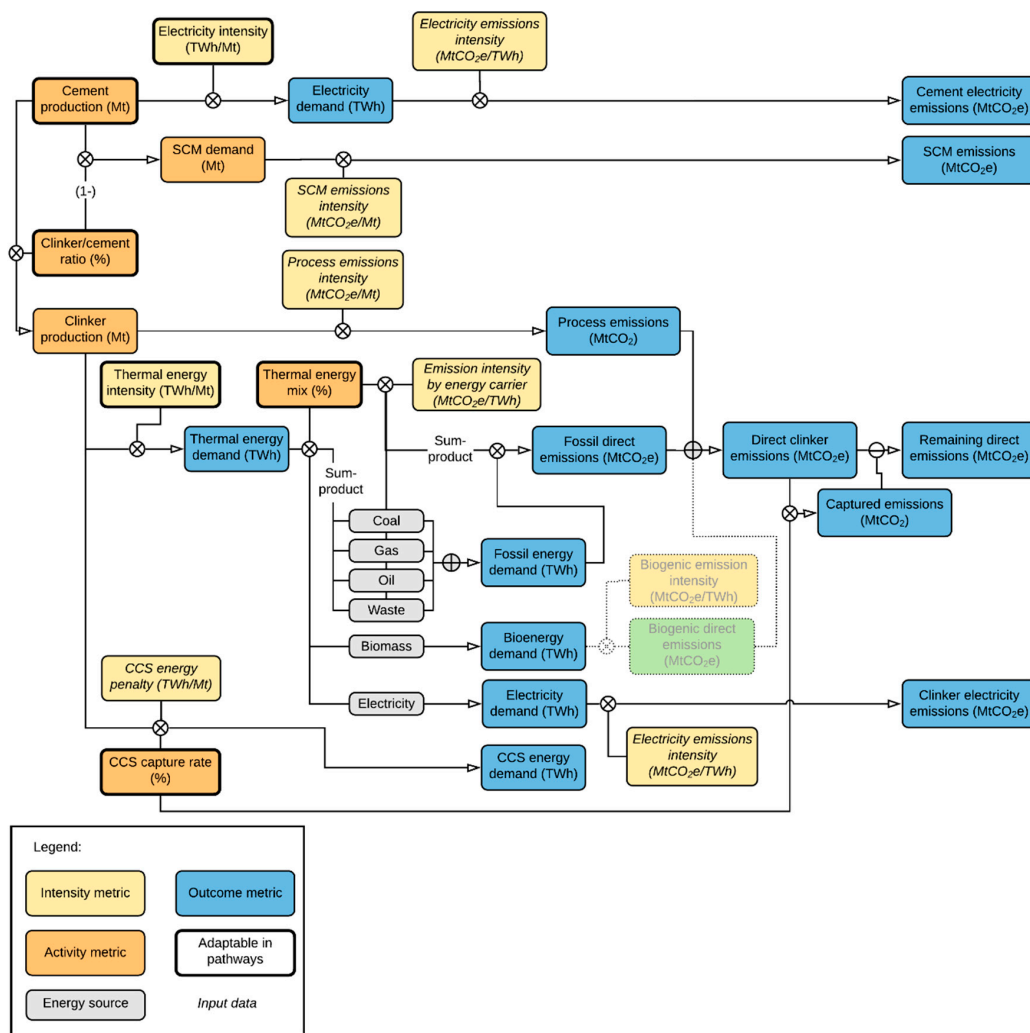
Electricity intensity (TWh/Mt)

Electricity emissions intensity (MtCO$_2$e/TWh)

Cement production (Mt)

Electricity demand (TWh)

Cement electricity emissions (MtCO$_2$e)

SCM demand (Mt)

SCM emissions (MtCO$_2$e)

(1-)

SCM emissions intensity (MtCO$_2$e/Mt)

Clinker/cement ratio (%)

Process emissions intensity (MtCO$_2$e/Mt)

Clinker production (Mt)

Process emissions (MtCO$_2$)

Thermal energy intensity (TWh/Mt)

Thermal energy mix (%)

Emission intensity by energy carrier (MtCO$_2$e/TWh)

Thermal energy demand (TWh)

Sum-product

Fossil direct emissions (MtCO$_2$e)

Direct clinker emissions (MtCO$_2$e)

Remaining direct emissions (MtCO$_2$e)

Sum-product

Captured emissions (MtCO$_2$)

Coal

Gas

Oil

Waste

Fossil energy demand (TWh)

Biogenic emission intensity (MtCO$_2$e/TWh)

Biomass

Bioenergy demand (TWh)

Biogenic direct emissions (MtCO$_2$e)

CCS energy penalty (TWh/Mt)

Electricity

Electricity demand (TWh)

Clinker electricity emissions (MtCO$_2$e)

Electricity emissions intensity (MtCO$_2$e/TWh)

CCS capture rate (%)

CCS energy demand (TWh)

Legend:

Intensity metric

Outcome metric

Activity metric

Adaptable in pathways

Energy source

Input data